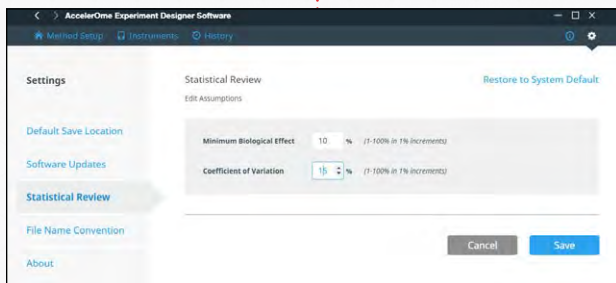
AccelerOme Experiment Designer Software

Method Setup Instruments History

Settings

Default Save Location

Software Updates

Statistical Review

File Name Convention

About

Statistical Review

Edit Assumptions

Restore to System Default

Minimum Biological Effect 10 % (1-100% in 1% increments)

Coefficient of Variation 15 % (1-100% in 1% increments)

Cancel

Save